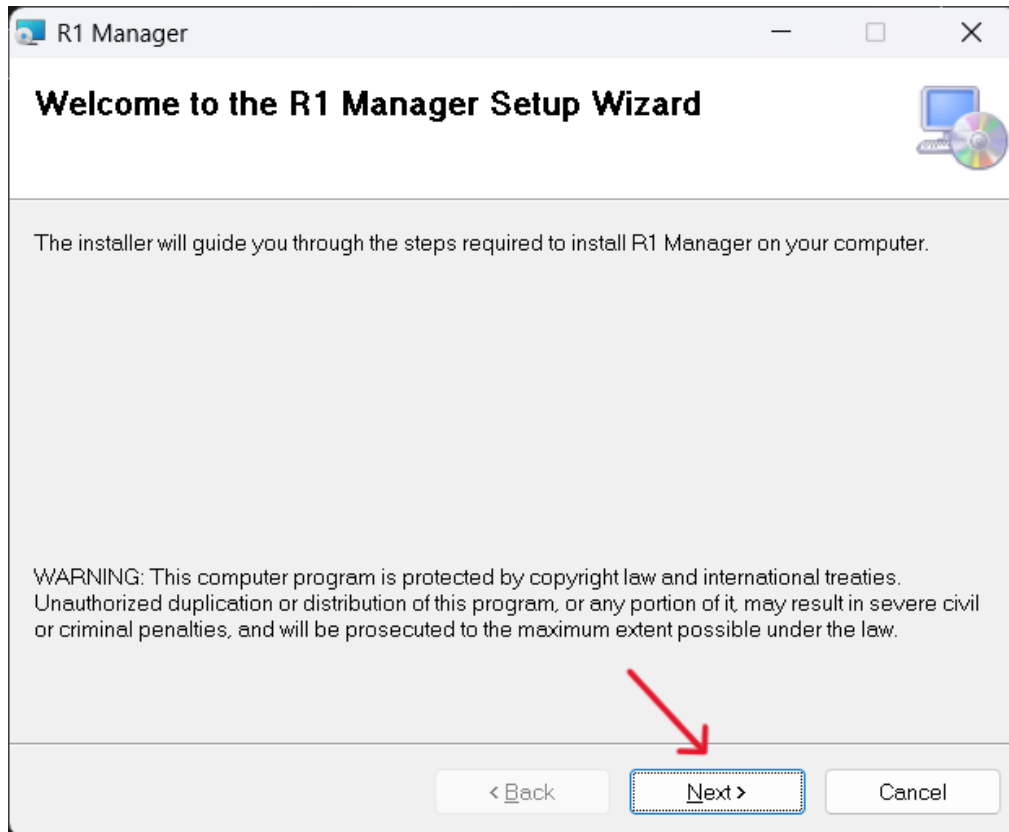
R1 Manager

Welcome to the R1 Manager Setup Wizard

The installer will guide you through the steps required to install R1 Manager on your computer.

WARNING: This computer program is protected by copyright law and international treaties. Unauthorized duplication or distribution of this program, or any portion of it, may result in severe civil or criminal penalties, and will be prosecuted to the maximum extent possible under the law.

< Back

Next >

Cancel